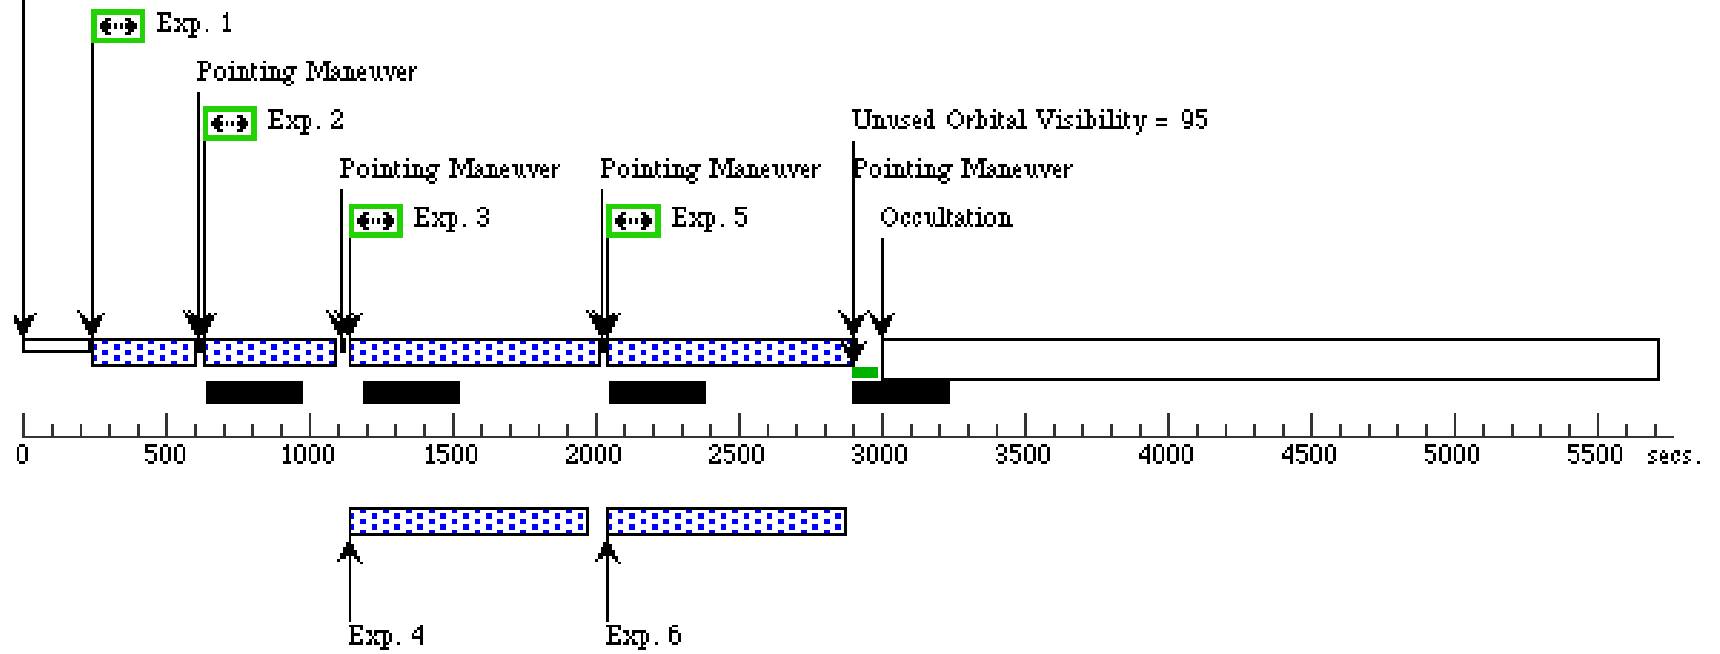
Exp. 1

Pointing Maneuver

Exp. 2

Unused Orbital Visibility = 95

Pointing Maneuver

Pointing Maneuver

Pointing Maneuver

Exp. 3

Exp. 5

Occultation

0 500 1000 1500 2000 2500 3000 3500 4000 4500 5000 5500 secs.

Exp. 4

Exp. 6